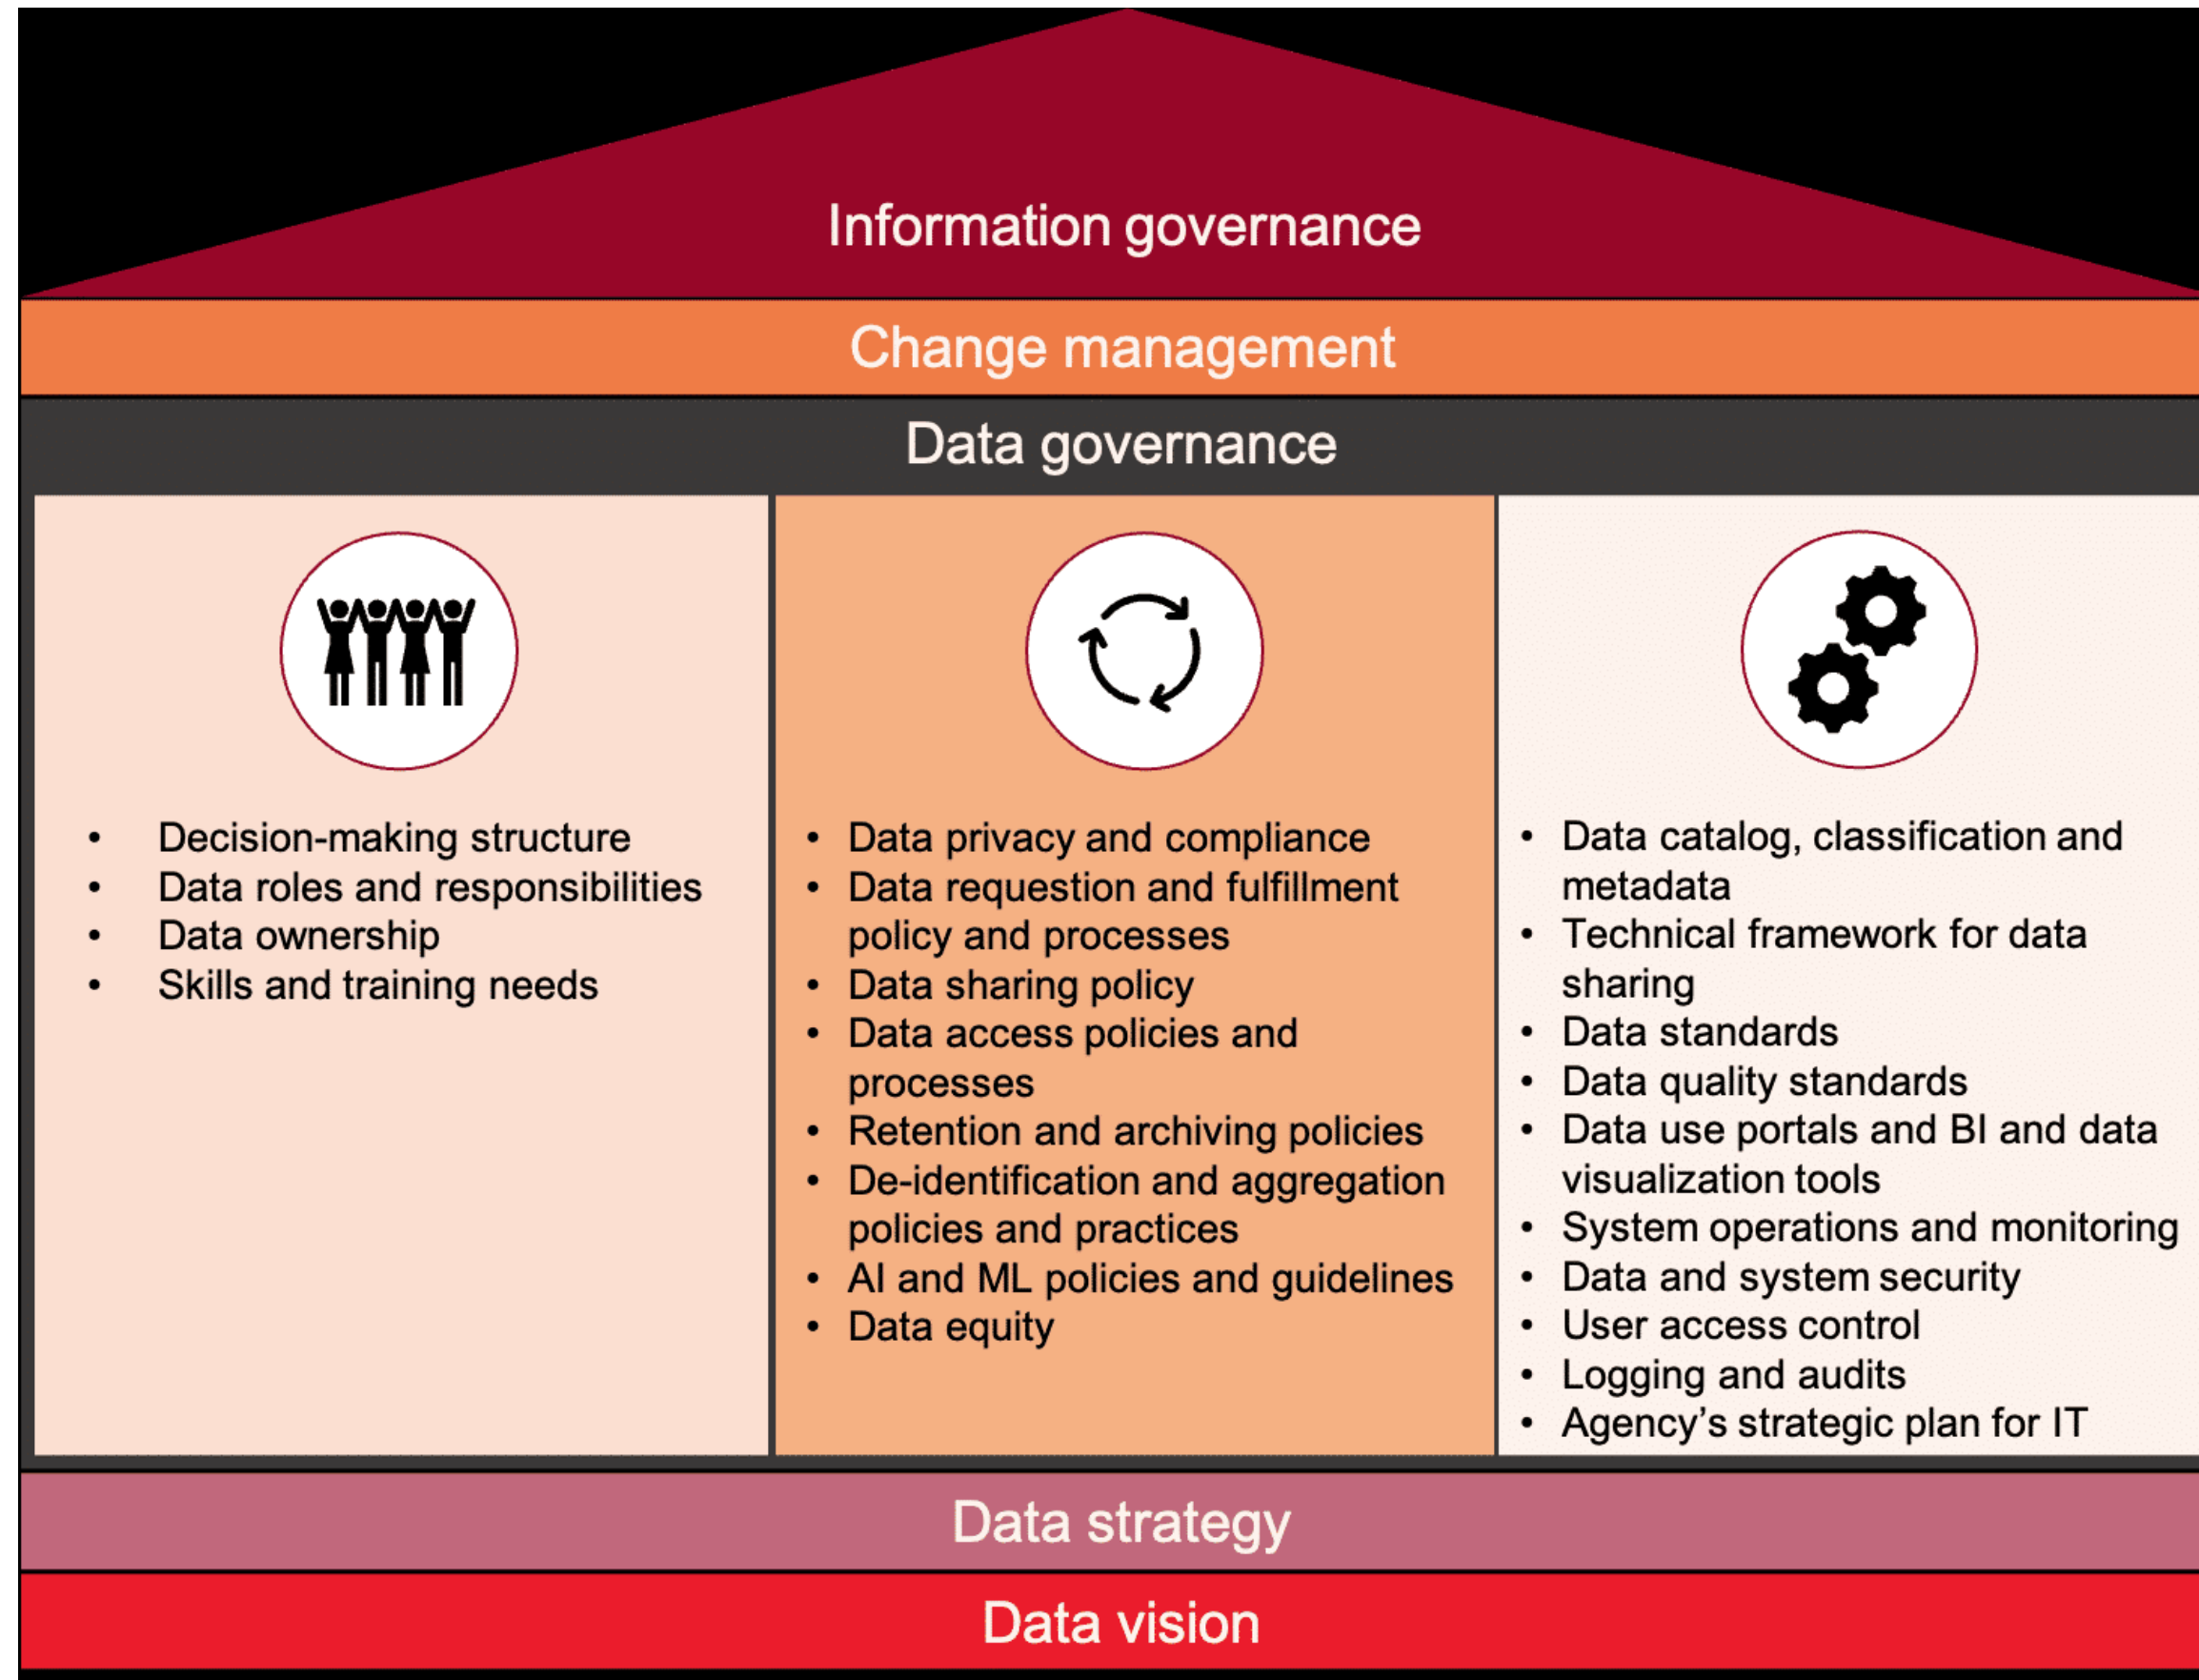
Information governance

Change management

Data governance

- Decision-making structure
- Data roles and responsibilities
- Data ownership
- Skills and training needs

- Data privacy and compliance
- Data requestion and fulfillment policy and processes
- Data sharing policy
- Data access policies and processes
- Retention and archiving policies
- De-identification and aggregation policies and practices
- AI and ML policies and guidelines
- Data equity

- Data catalog, classification and metadata
- Technical framework for data sharing
- Data standards
- Data quality standards
- Data use portals and BI and data visualization tools
- System operations and monitoring
- Data and system security
- User access control
- Logging and audits
- Agency's strategic plan for IT

Data strategy

Data vision